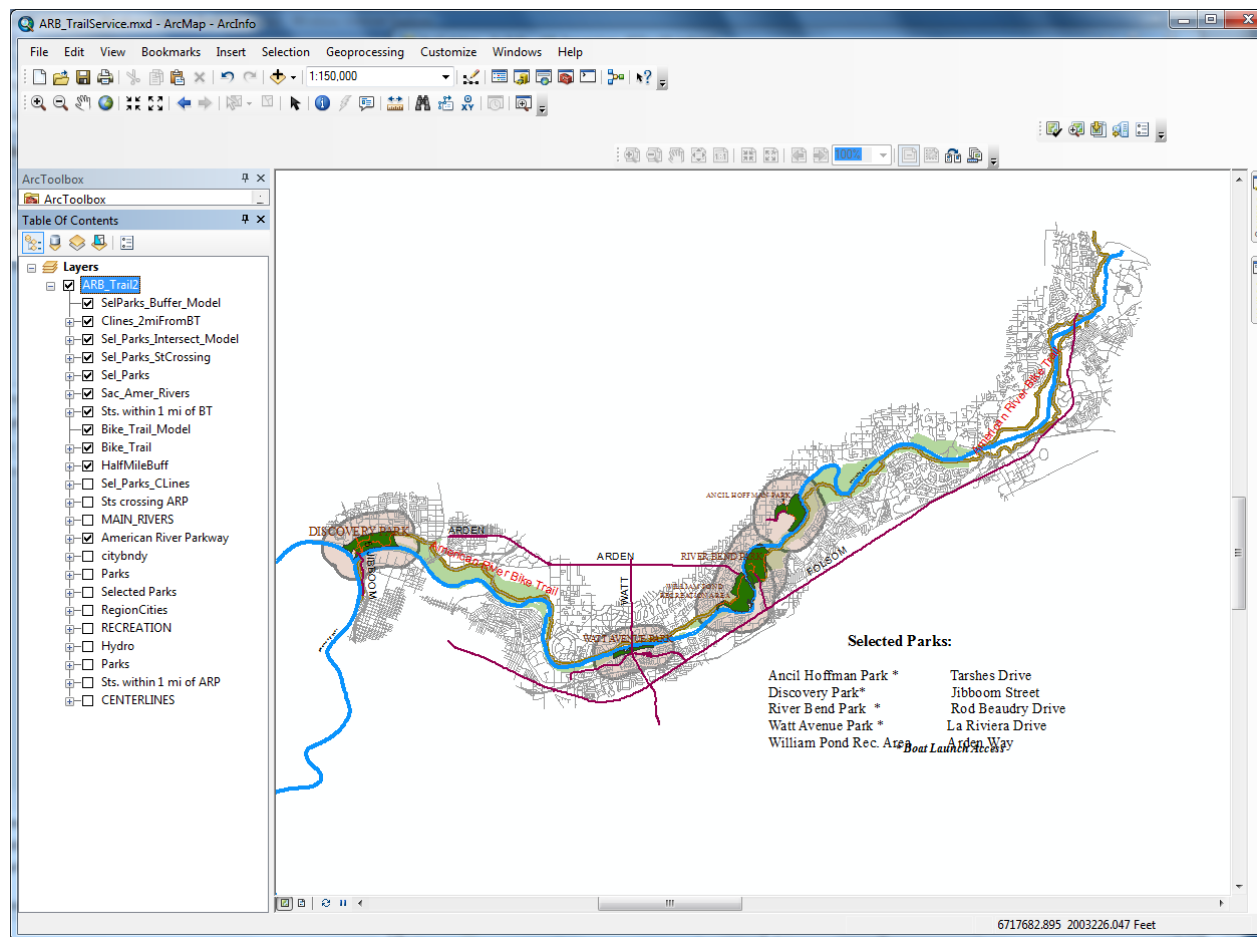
ARB_TrailService.mxd - ArcMap - ArcInfo

File Edit View Bookmarks Insert Selection Geoprocessing Customize Windows Help

1:150,000

ArcToolbox
ArcToolbox
Table Of Contents

Layers
ARB_Trail2
SelParks_Buffer_Model
Clines_2miFromBT
Sel_Parks_Intersect_Model
Sel_Parks_StCrossing
Sel_Parks
Sac_Amer_Rivers
Sts. within 1 mi of BT
Bike_Trail_Model
Bike_Trail
HalfMileBuff
Sel_Parks_CLines
Sts crossing ARP
MAIN_RIVERS
American River Parkway
citybndy
Parks
Selected Parks
RegionCities
RECREATION
Hydro
Parks
Sts. within 1 mi of ARP
CENTERLINES

DISCOVERY PARK
ARDEN
JIBBOOM
American River Bike Trail
ARDEN
WATT
WATT AVENUE PARK
WILLIAM POND RECREATION AREA
RIVER BEND PARK
ANCIL HOFFMAN PARK
FOLSOM
American River Bike Trail

Selected Parks:

| | |
|---|---|
| Ancil Hoffman Park * | Tarshes Drive |
| Discovery Park* | Jibboom Street |
| River Bend Park * | Rod Beaudry Drive |
| Watt Avenue Park * | La Riviera Drive |
| William Pond Rec. Area | Arden Way |

* Boat Launch Access

6717682.895 2003226.047 Feet